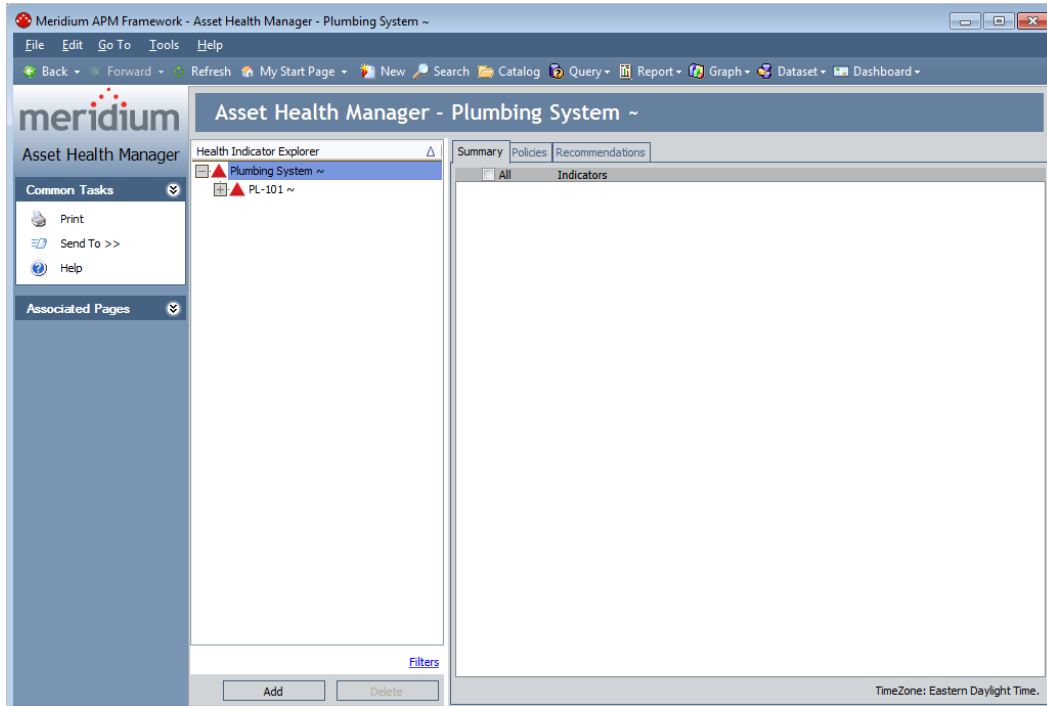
Meridium APM Framework - Asset Health Manager - Plumbing System ~

File Edit Go To Tools Help

Back Forward Refresh My Start Page New Search Catalog Query Report Graph Dataset Dashboard

meridium

Asset Health Manager

Asset Health Manager - Plumbing System ~

Common Tasks

Print

Send To >>

Help

Associated Pages

Health Indicator Explorer

Plumbing System ~

PL-101 ~

Filters

Add Delete

Summary Policies Recommendations

All Indicators

TimeZone: Eastern Daylight Time.